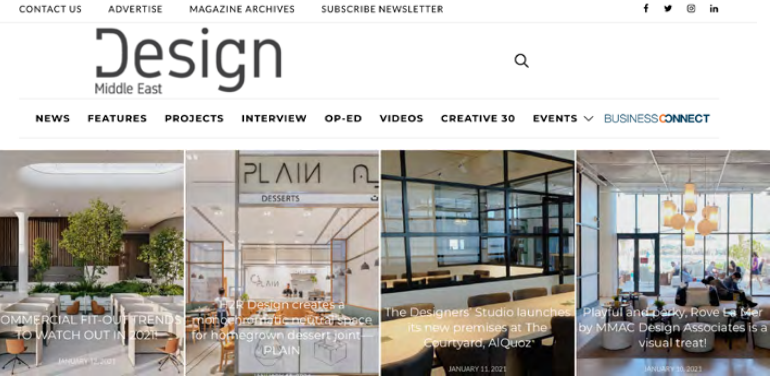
CONTACT US ADVERTISE MAGAZINE ARCHIVES SUBSCRIBE NEWSLETTER

Design
Middle East

NEWS FEATURES PROJECTS INTERVIEW OP-ED VIDEOS CREATIVE 30 EVENTS BUSINESSCONNECT

PLAIN
DESSERTS

OMMERCIAL FIT-OUT TRENDS TO WATCH OUT IN 2021
JANUARY 12, 2021

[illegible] Design creates a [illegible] space for homegrown dessert joint – PLAIN

The Designers' Studio launches its new premises at The Courtyard, AlQuoz
JANUARY 11, 2021

Playful and perky, Rove La Mer by MMAC Design Associates is a visual treat!
JANUARY 10, 2021